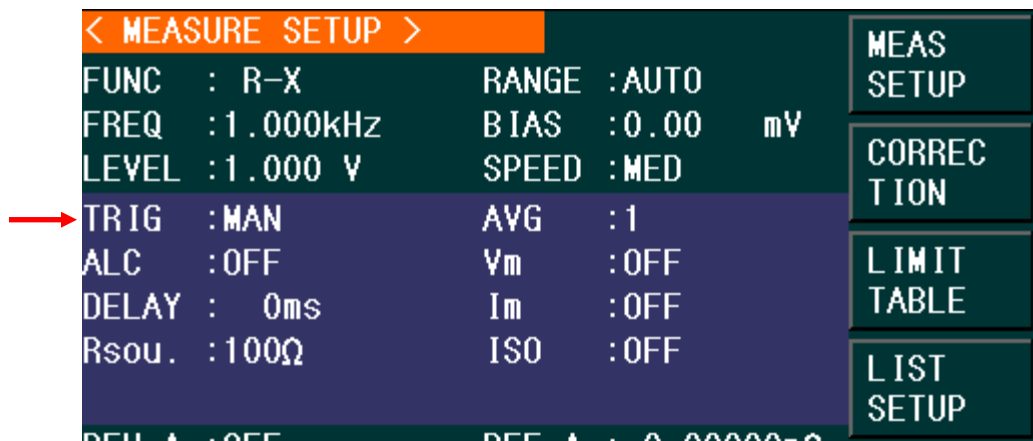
< MEASURE SETUP >

FUNC : R-X
RANGE :AUTO
FREQ :1.000kHz
BIAS :0.00 mV
LEVEL :1.000 V
SPEED :MED
TRIG :MAN
AVG :1
ALC :OFF
Vm :OFF
DELAY : 0ms
Im :OFF
Rsou. :100Ω
ISO :OFF
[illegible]

MEAS SETUP
CORRECTION
LIMIT TABLE
LIST SETUP